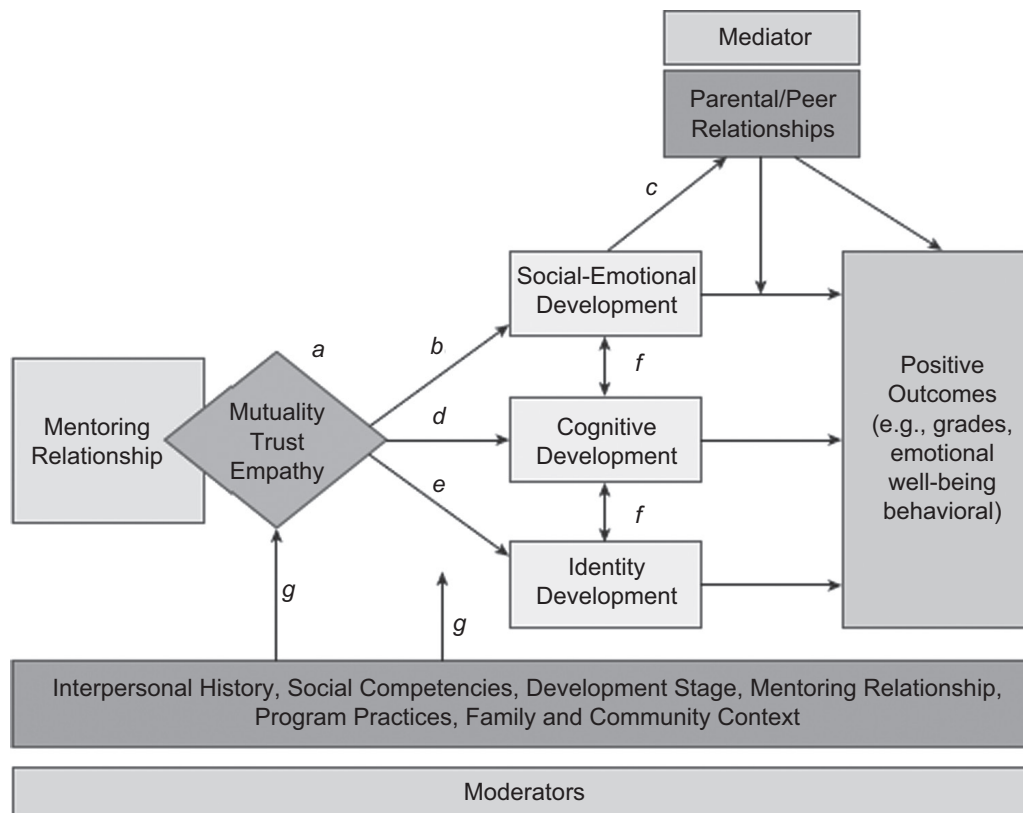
Mediator

Parental/Peer Relationships

c

Social-Emotional Development

a

b

f

Mentoring Relationship

Mutuality Trust Empathy

d

Cognitive Development

Positive Outcomes (e.g., grades, emotional well-being behavioral)

e

f

Identity Development

g

g

Interpersonal History, Social Competencies, Development Stage, Mentoring Relationship, Program Practices, Family and Community Context

Moderators